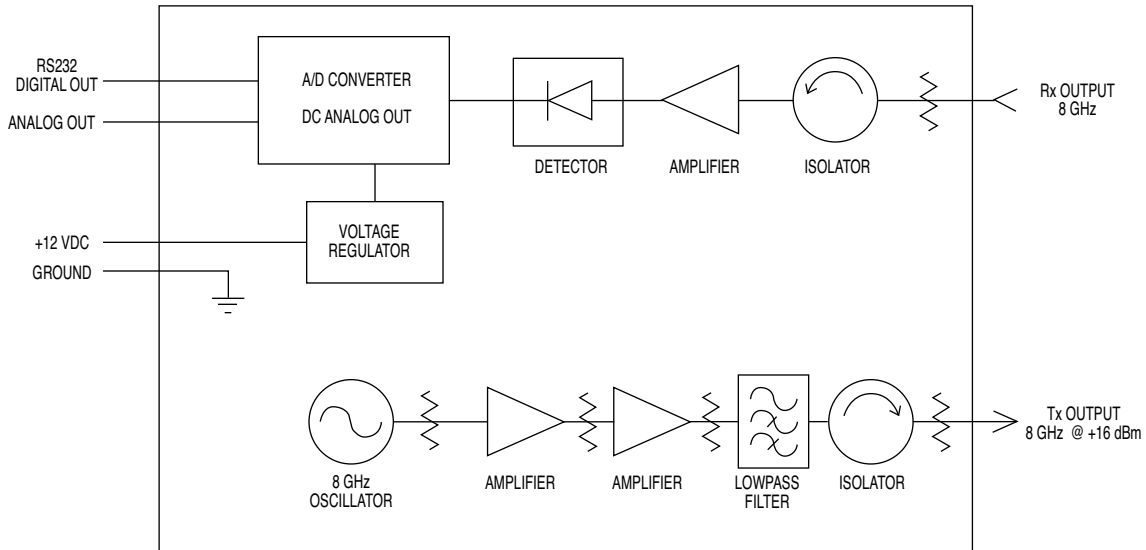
RS232
DIGITAL OUT

ANALOG OUT

A/D CONVERTER

DC ANALOG OUT

DETECTOR

AMPLIFIER

ISOLATOR

Rx OUTPUT
8 GHz

+12 VDC

GROUND

VOLTAGE
REGULATOR

8 GHz
OSCILLATOR

AMPLIFIER

AMPLIFIER

LOWPASS
FILTER

ISOLATOR

Tx OUTPUT
8 GHz @ +16 dBm